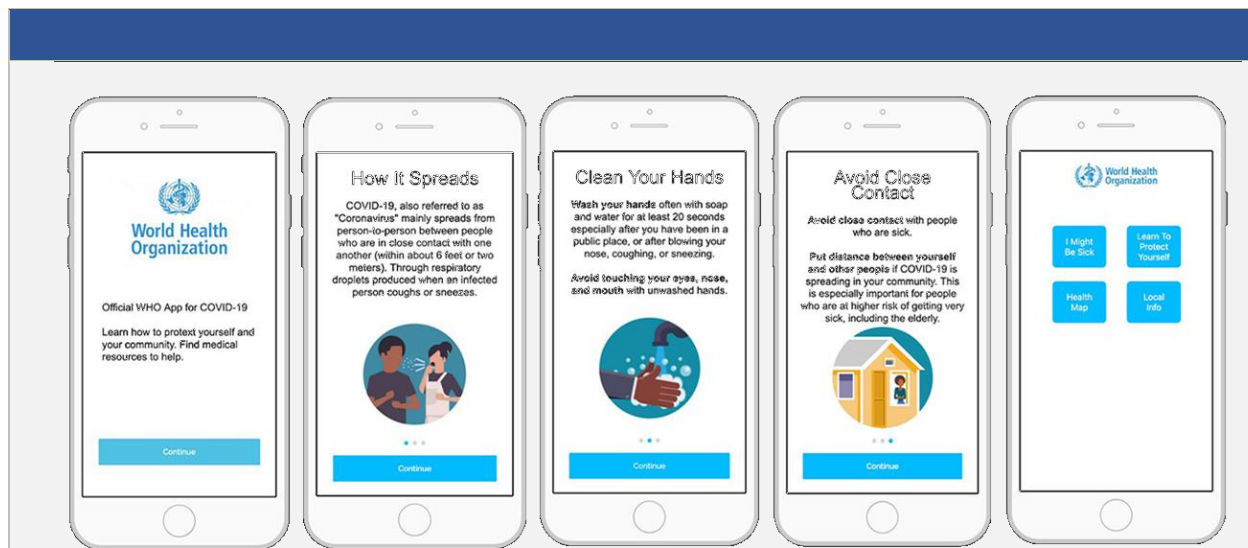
World Health Organization

Official WHO App for COVID-19

Learn how to protext yourself and your community. Find medical resources to help.

Continue

How It Spreads

COVID-19, also referred to as "Coronavirus" mainly spreads from person-to-person between people who are in close contact with one another (within about 6 feet or two meters). Through respiratory droplets produced when an infected person coughs or sneezes.

Continue

Clean Your Hands

Wash your hands often with soap and water for at least 20 seconds especially after you have been in a public place, or after blowing your nose, coughing, or sneezing.

Avoid touching your eyes, nose, and mouth with unwashed hands.

Continue

Avoid Close Contact

Avoid close contact with people who are sick.

Put distance between yourself and other people if COVID-19 is spreading in your community. This is especially important for people who are at higher risk of getting very sick, including the elderly.

Continue

World Health Organization

I Might Be Sick

Learn To Protect Yourself

Health Map

Local Info